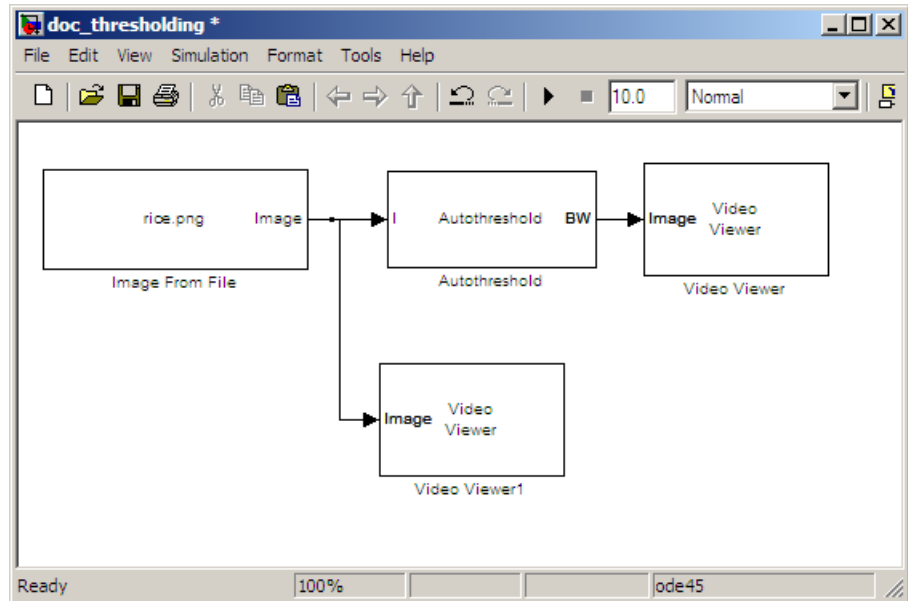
doc_thresholding *

File Edit View Simulation Format Tools Help

10.0 Normal

rice.png Image

Image From File

I Autothreshold BW

Autothreshold

Image Video Viewer

Video Viewer

Image Video Viewer

Video Viewer1

Ready 100% ode45